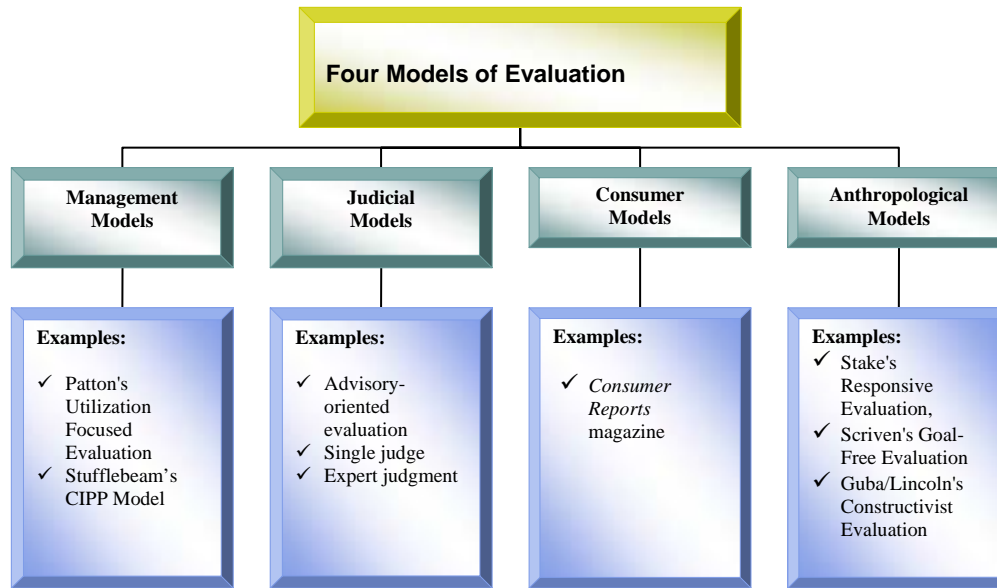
Four Models of Evaluation

Management Models

Judicial Models

Consumer Models

Anthropological Models

Examples:
✓ Patton's Utilization Focused Evaluation
✓ Stufflebeam's CIPP Model

Examples:
✓ Advisory-oriented evaluation
✓ Single judge
✓ Expert judgment

Examples:
✓ *Consumer Reports* magazine

Examples:
✓ Stake's Responsive Evaluation,
✓ Scriven's Goal-Free Evaluation
✓ Guba/Lincoln's Constructivist Evaluation